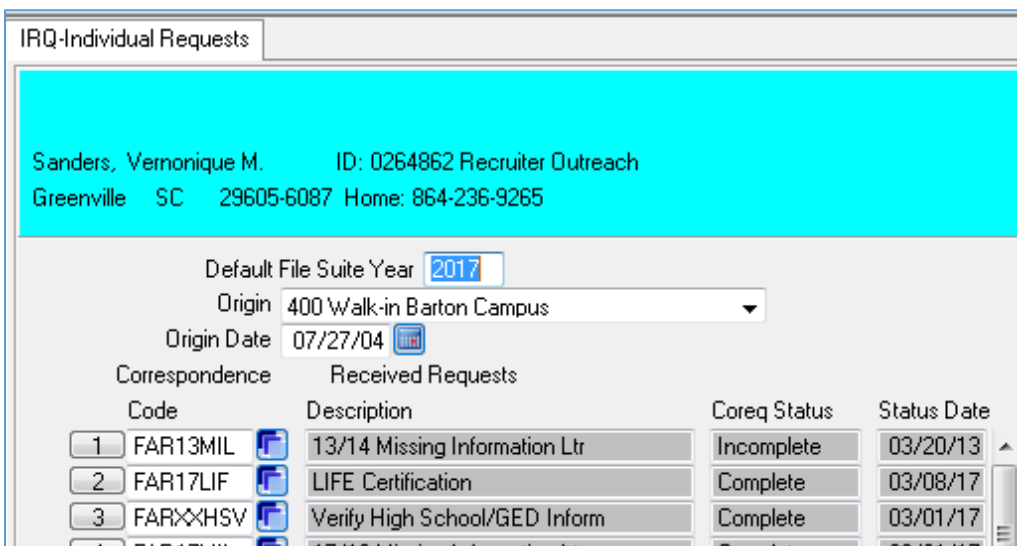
IRQ-Individual Requests

Sanders, Vernonique M. ID: 0264862 Recruiter Outreach
Greenville SC 29605-6087 Home: 864-236-9265

Default File Suite Year 2017
Origin 400 Walk-in Barton Campus
Origin Date 07/27/04

| Correspondence Code | | Received Requests Description | Coreq Status | Status Date |
|---|---|---|---|---|
| 1 | FAR13MIL | 13/14 Missing Information Ltr | Incomplete | 03/20/13 |
| 2 | FAR17LIF | LIFE Certification | Complete | 03/08/17 |
| 3 | FARXXHSV | Verify High School/GED Inform | Complete | 03/01/17 |
| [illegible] | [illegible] | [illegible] | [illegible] | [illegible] |